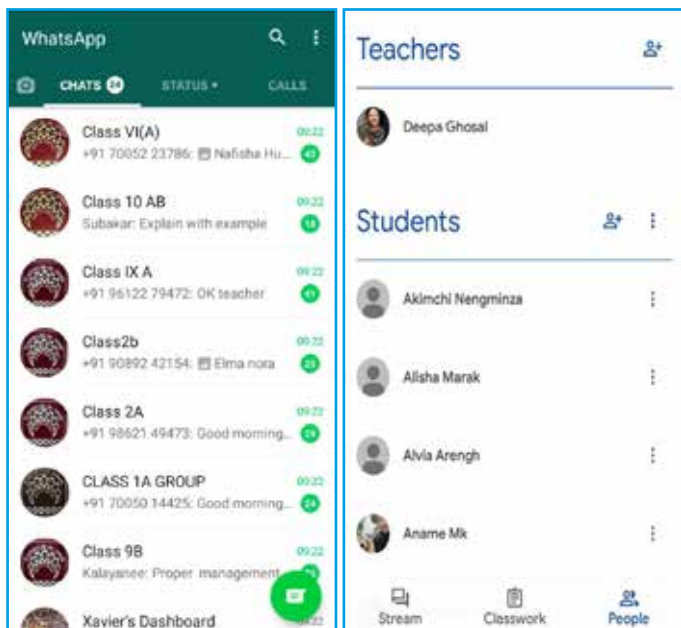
WhatsApp

CHATS 24 STATUS • CALLS

Class VI(A)
+91 70052 23786: Nafisha Hu...
09:22
43

Class 10 AB
Subakar: Explain with example
09:22
18

Class IX A
+91 96122 79472: OK teacher
09:22
41

Class2b
+91 90892 42154: Elma nora
09:22
25

Class 2A
+91 98621 49473: Good morning...
09:22
29

CLASS 1A GROUP
+91 70050 14425: Good morning...
09:22
24

Class 9B
Kalayanee: Proper management...
09:22

Xavier's Dashboard

Teachers

Deepa Ghosal

Students

Akimchi Nengminza

Alisha Marak

Alvia Arengh

Aname Mk

Stream Classwork People